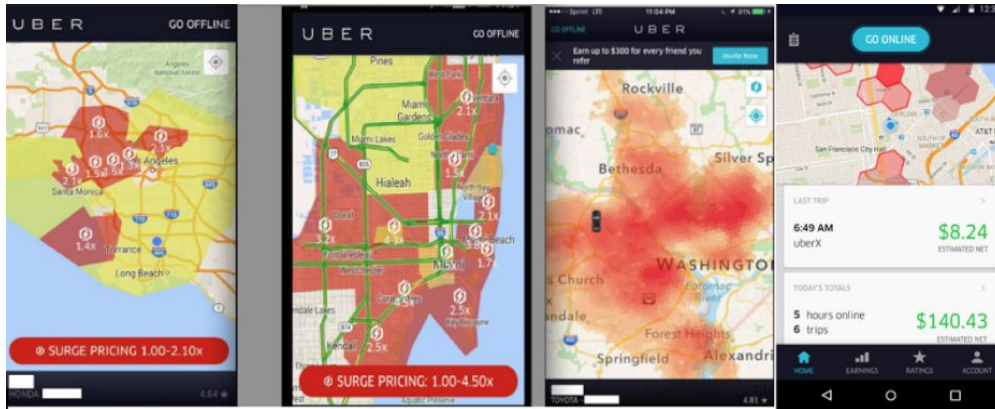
UBER
GO OFFLINE
1.6x
2.1x
1.5x
2.3x
1.4x
Los Angeles
Santa Monica
Torrance
Long Beach
SURGE PRICING 1.00-2.10x
HONDA
4.64

UBER
GO OFFLINE
Pines
West Park
Miami Lakes
Golden Glades
Hialeah
2.1x
1.5x
2.1x
3.2x
Doral
Westchester
Miami
Beach
1.7x
4.5x
2.5x
Key Biscayne
Kendall
2.5x
SURGE PRICING: 1.00-4.50x

Sprint LTE
11:04 PM
31%
GO OFFLINE
UBER
Earn up to $300 for every friend you refer
Invite Now
Rockville
omac
Bethesda
Silver Sp
WASHINGTON
s Church
ndale
Forest Heights
Springfield
Alexandri
TOYOTA
4.81

12:3
GO ONLINE
San Francisco City Hall
LAST TRIP
6:49 AM
uberX
$8.24
ESTIMATED NET
TODAY'S TOTALS
5 hours online
6 trips
$140.43
ESTIMATED NET
HOME
EARNINGS
RATINGS
ACCOUNT